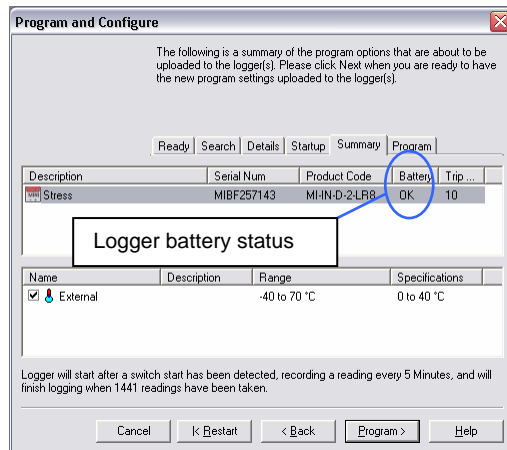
Program and Configure

The following is a summary of the program options that are about to be uploaded to the logger(s). Please click Next when you are ready to have the new program settings uploaded to the logger(s).

Ready | Search | Details | Startup | Summary | Program

| Description | Serial Num | Product Code | Battery | Trip ... |
|---|---|---|---|---|
| Stress | MIBF257143 | MI-IN-D-2-LR8 | OK | 10 |

Logger battery status

| Name | Description | Range | Specifications |
|---|---|---|---|
| External | | -40 to 70 °C | 0 to 40 °C |

Logger will start after a switch start has been detected, recording a reading every 5 Minutes, and will finish logging when 1441 readings have been taken.

Cancel | |< Restart | < Back | Program > | Help